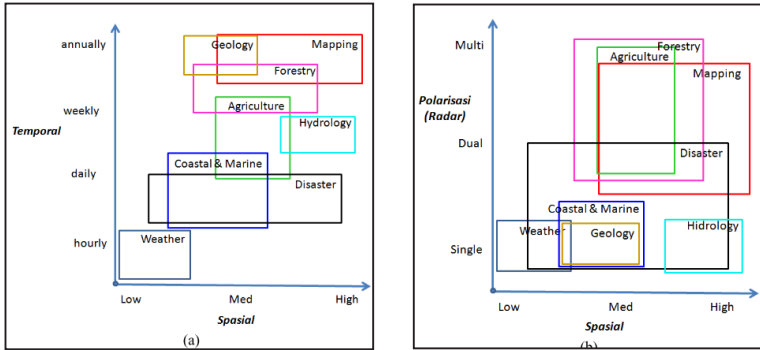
annually
weekly
daily
hourly
Temporal
Geology
Mapping
Forestry
Agriculture
Hydrology
Coastal & Marine
Disaster
Weather
Low
Med
High
Spasial
(a)

Multi
Dual
Single
Polarisasi (Radar)
Forestry
Agriculture
Mapping
Disaster
Coastal & Marine
Weather
Geology
Hidrology
Low
Med
High
Spasial
(b)